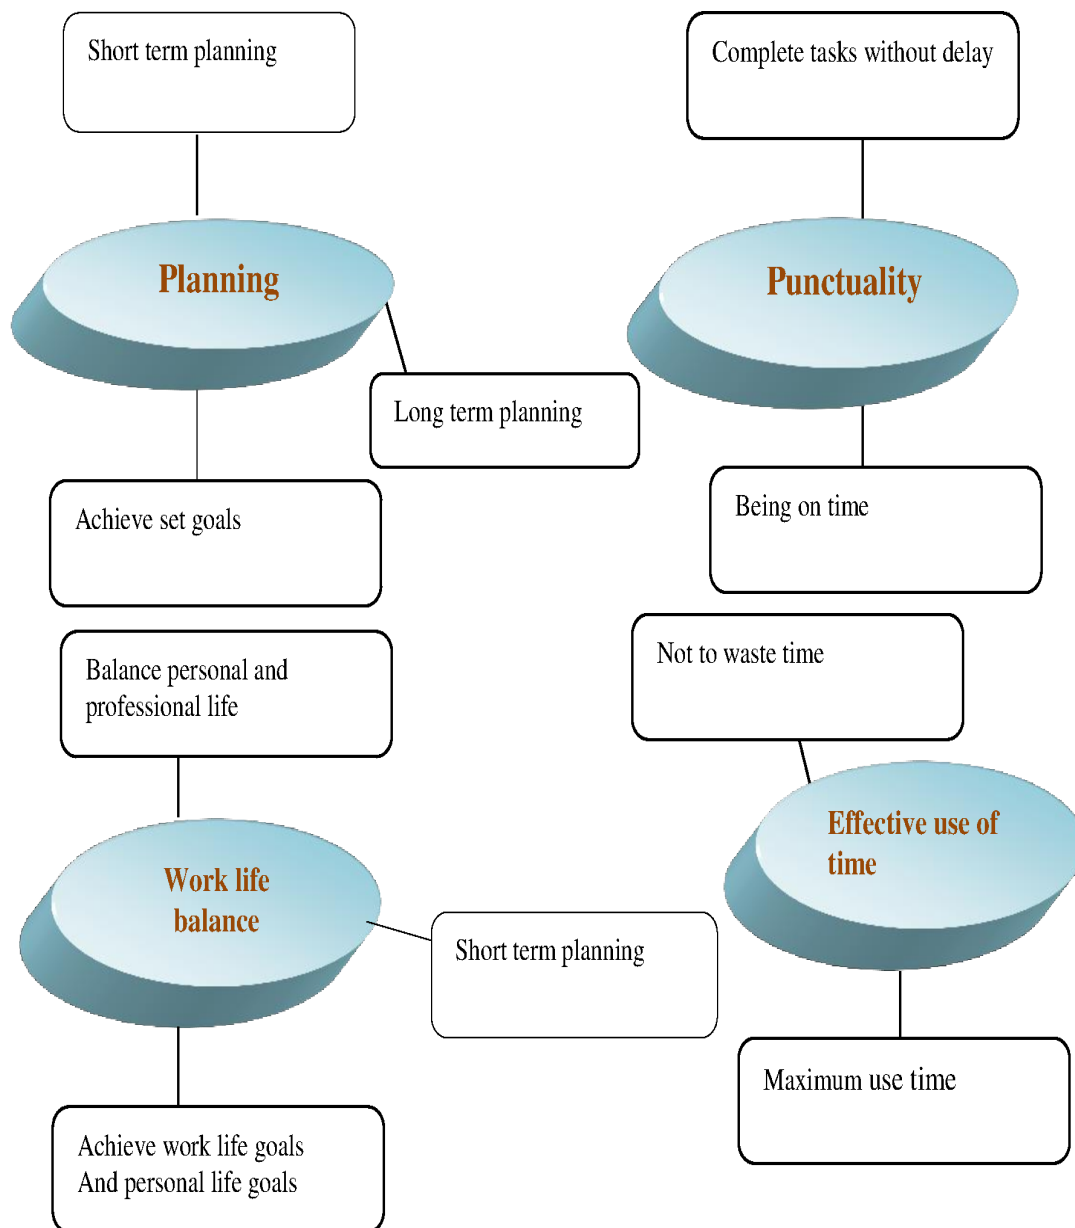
Short term planning

Complete tasks without delay

Planning

Punctuality

Long term planning

Achieve set goals

Being on time

Balance personal and professional life

Not to waste time

Effective use of time

Work life balance

Short term planning

Maximum use time

Achieve work life goals
And personal life goals